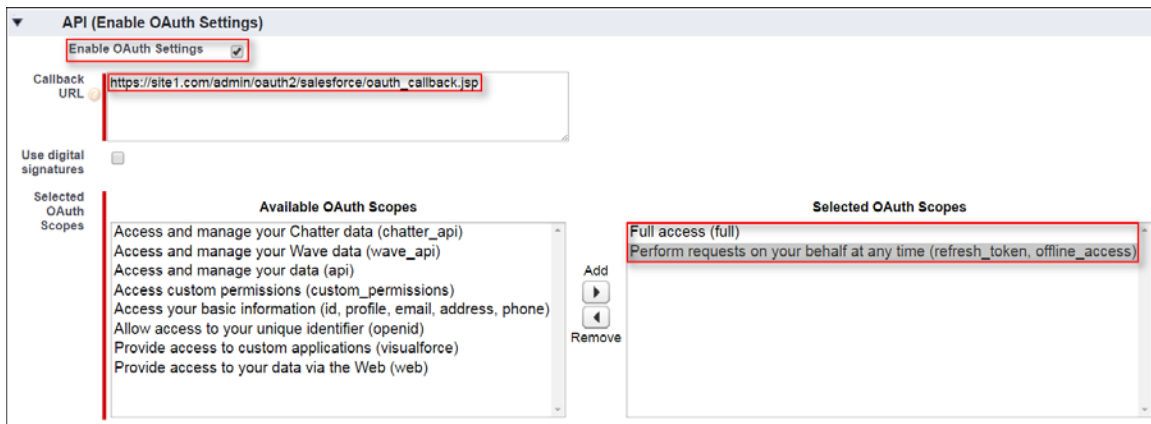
API (Enable OAuth Settings)

Enable OAuth Settings

Callback URL

https://site1.com/admin/oauth2/salesforce/oauth_callback.jsp

Use digital signatures

Selected OAuth Scopes

Available OAuth Scopes

Access and manage your Chatter data (chatter_api)
Access and manage your Wave data (wave_api)
Access and manage your data (api)
Access custom permissions (custom_permissions)
Access your basic information (id, profile, email, address, phone)
Allow access to your unique identifier (openid)
Provide access to custom applications (visualforce)
Provide access to your data via the Web (web)

Add

Remove

Selected OAuth Scopes

Full access (full)
Perform requests on your behalf at any time (refresh_token, offline_access)